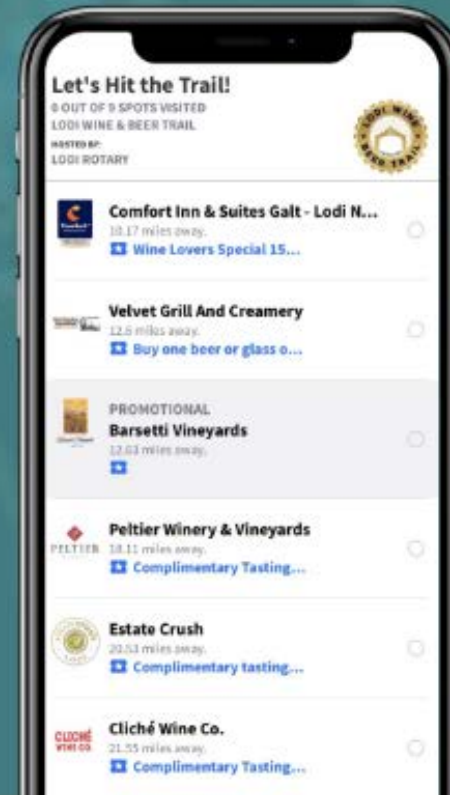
Let's Hit the Trail!
0 OUT OF 9 SPOTS VISITED
LODI WINE & BEER TRAIL
HOSTED BY:
LODI ROTARY

LODI WINE BEER TRAIL

Comfort Inn & Suites Galt - Lodi N...
10.17 miles away.
Wine Lovers Special 15...

Velvet Grill And Creamery
12.6 miles away.
Buy one beer or glass o...

PROMOTIONAL
Barsetti Vineyards
12.03 miles away.

Peltier Winery & Vineyards
PELTIER
18.11 miles away.
Complimentary Tasting...

Estate Crush
20.53 miles away.
Complimentary tasting...

Cliché Wine Co.
CLICHÉ WINE CO.
21.55 miles away.
Complimentary Tasting...